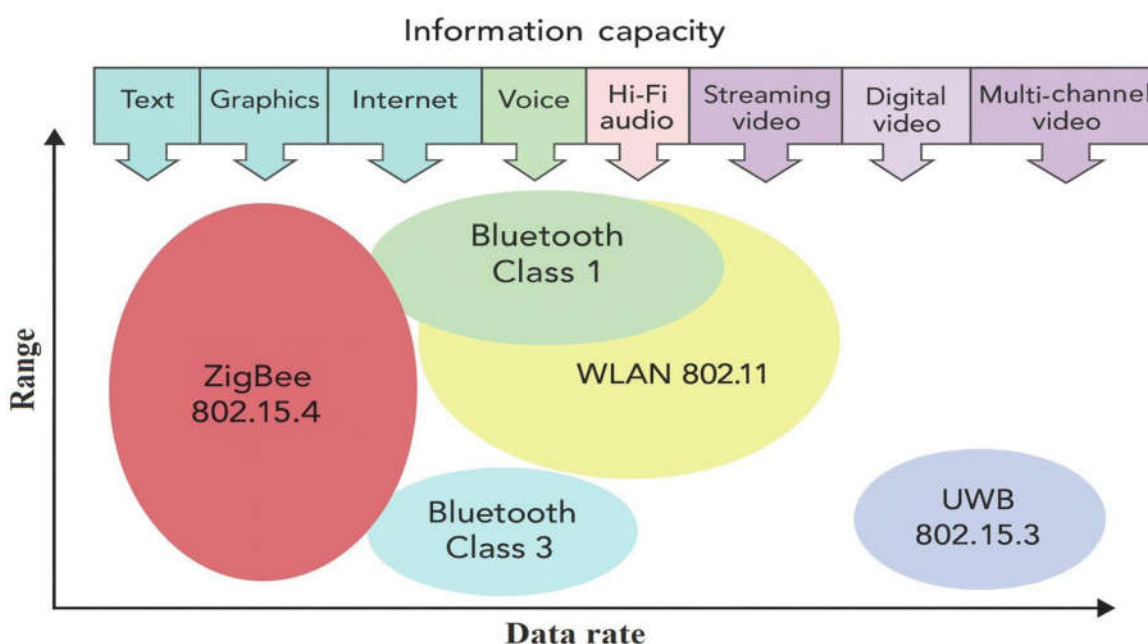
Information capacity

Text
Graphics
Internet
Voice
Hi-Fi audio
Streaming video
Digital video
Multi-channel video

Range

Bluetooth Class 1

ZigBee 802.15.4

WLAN 802.11

Bluetooth Class 3

UWB 802.15.3

Data rate